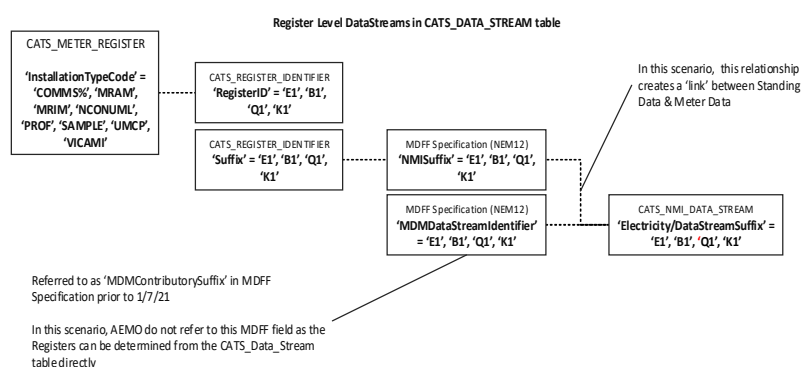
Register Level DataStreams in CATS_DATA_STREAM table

CATS_METER_REGISTER

'InstallationTypeCode' = 'COMMS%', 'MRAM', 'MRIM', 'NCONUML', 'PROF', 'SAMPLE', 'UMCP', 'VICAMI'

CATS_REGISTER_IDENTIFIER
'RegisterID' = 'E1', 'B1', 'Q1', 'K1'

CATS_REGISTER_IDENTIFIER
'Suffix' = 'E1', 'B1', 'Q1', 'K1'

MDFF Specification (NEM12)
'NMISuffix' = 'E1', 'B1', 'Q1', 'K1'

MDFF Specification (NEM12)
'MDMDataStreamIdentifier' = 'E1', 'B1', 'Q1', 'K1'

In this scenario, this relationship creates a 'link' between Standing Data & Meter Data

CATS_NMI_DATA_STREAM
'Electricity/DataStreamSuffix' = 'E1', 'B1', 'Q1', 'K1'

Referred to as 'MDMContributorySuffix' in MDFF Specification prior to 1/7/21

In this scenario, AEMO do not refer to this MDFF field as the Registers can be determined from the CATS_Data_Stream table directly